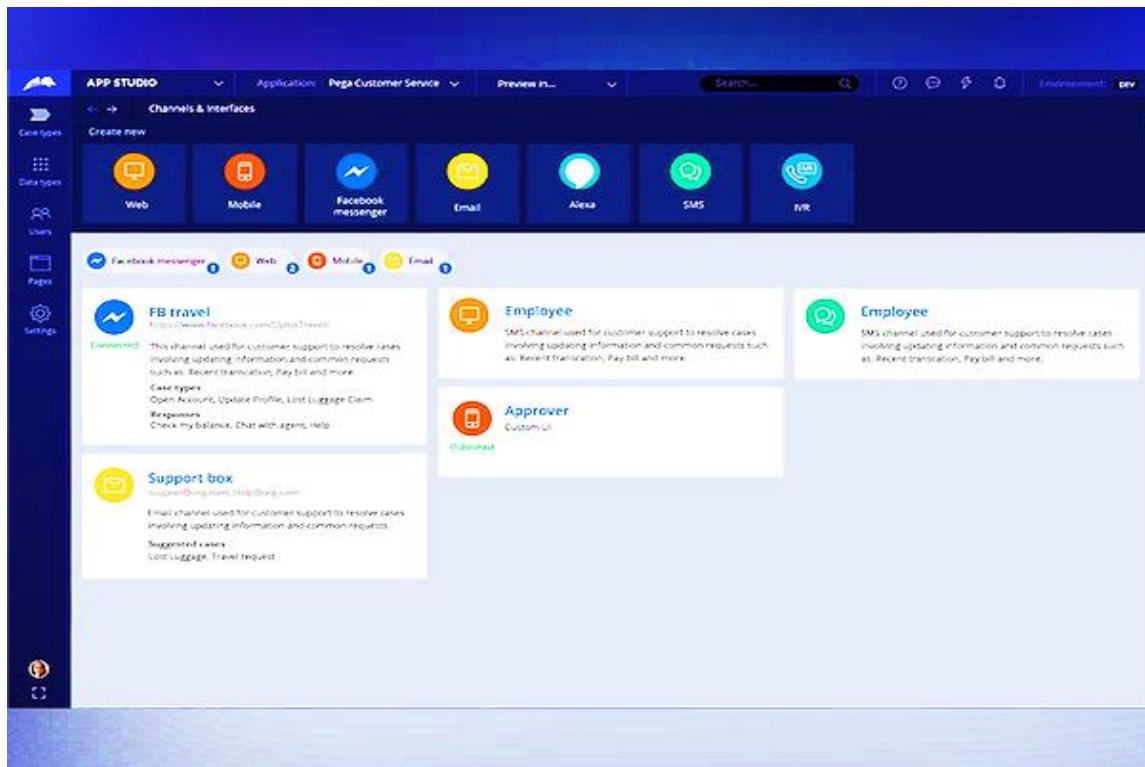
APP STUDIO
Application: Pega Customer Service
Preview in...
Search...
Environment: DEV

Case types
Data types
Users
Pages
Settings

Channels & Interfaces
Create new

Web
Mobile
Facebook messenger
Email
Alexa
SMS
IVR

Facebook Messenger 1
Web 2
Mobile 1
Email 1

FB travel
https://www.facebook.com/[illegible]
Connected
This channel used for customer support to resolve cases involving updating information and common requests such as. Recent transaction, Pay bill and more.
Case types
Open Account, Update Profile, Lost Luggage Claim
Responses
Check my balance, Chat with agent, Help

Support box
support@org.com, help@org.com
Email channel used for customer support to resolve cases involving updating information and common requests.
Suggested cases
Lost Luggage, Travel request

Employee
SMS channel used for customer support to resolve cases involving updating information and common requests such as. Recent transaction, Pay bill and more.

Approver
Custom UI
Published

Employee
SMS channel used for customer support to resolve cases involving updating information and common requests such as. Recent transaction, Pay bill and more.